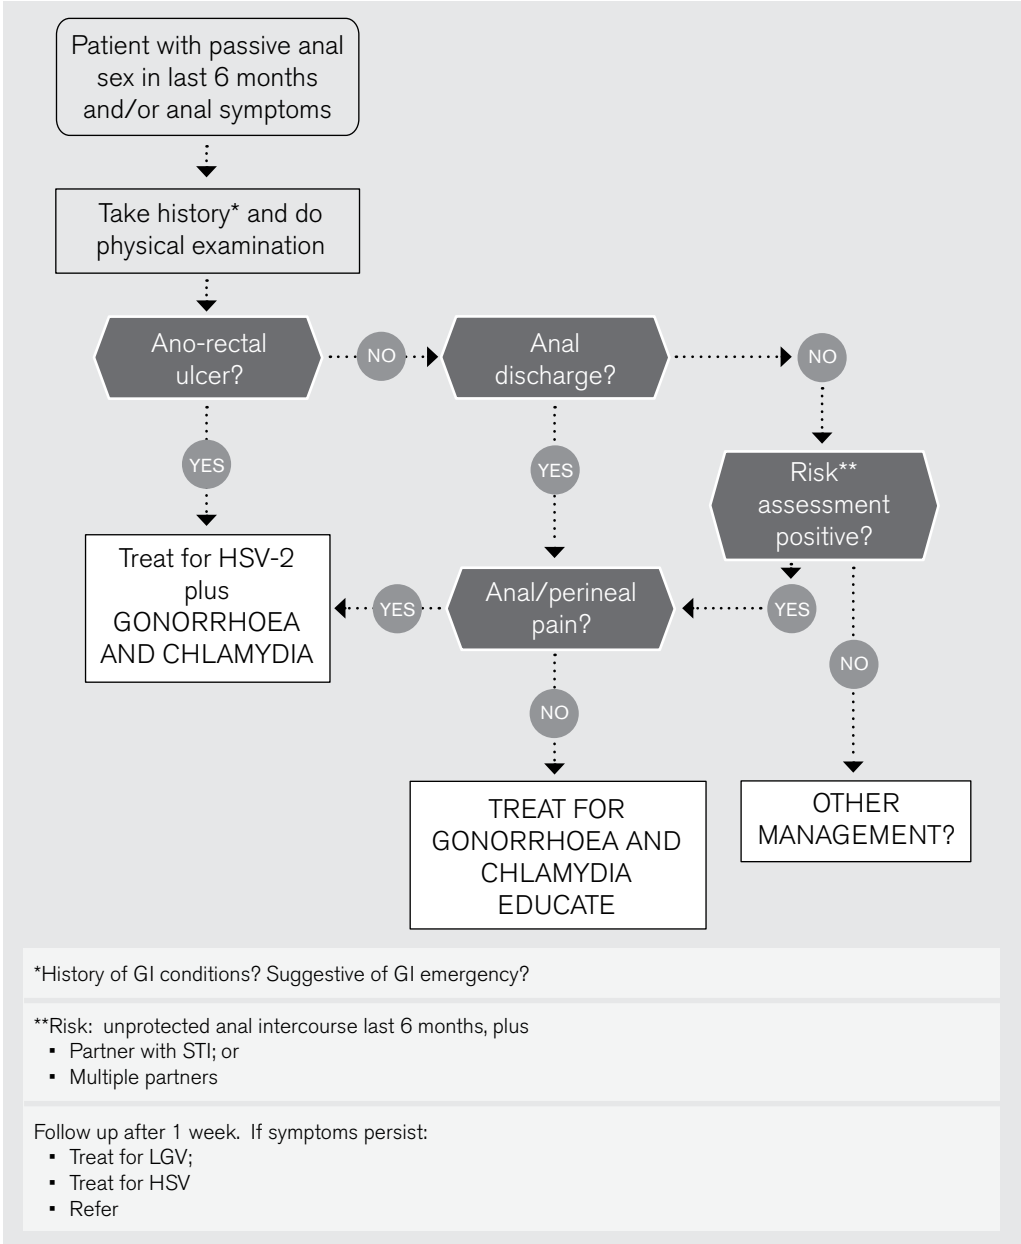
Patient with passive anal sex in last 6 months and/or anal symptoms

Take history* and do physical examination

Ano-rectal ulcer?

NO

Anal discharge?

NO

YES

YES

Risk** assessment positive?

Treat for HSV-2 plus GONORRHOEA AND CHLAMYDIA

YES

Anal/perineal pain?

YES

NO

NO

TREAT FOR GONORRHOEA AND CHLAMYDIA EDUCATE

OTHER MANAGEMENT?

*History of GI conditions? Suggestive of GI emergency?

**Risk: unprotected anal intercourse last 6 months, plus
- Partner with STI; or
- Multiple partners

Follow up after 1 week. If symptoms persist:
- Treat for LGV;
- Treat for HSV
- Refer